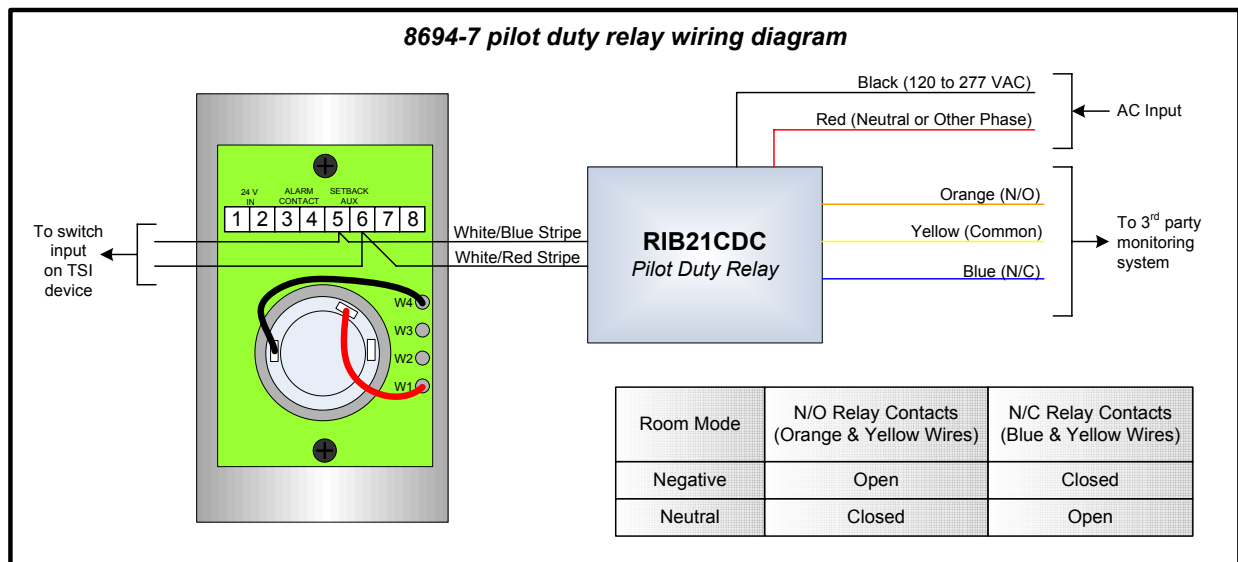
8694-7 pilot duty relay wiring diagram

Black (120 to 277 VAC)

Red (Neutral or Other Phase)

AC Input

24 V IN

ALARM CONTACT

SETBACK AUX

1 2 3 4 5 6 7 8

To switch input on TSI device

White/Blue Stripe

White/Red Stripe

RIB21CDC
Pilot Duty Relay

Orange (N/O)

Yellow (Common)

Blue (N/C)

To 3$^{rd}$ party monitoring system

W4

W3

W2

W1

| Room Mode | N/O Relay Contacts (Orange & Yellow Wires) | N/C Relay Contacts (Blue & Yellow Wires) |
|---|---|---|
| Negative | Open | Closed |
| Neutral | Closed | Open |